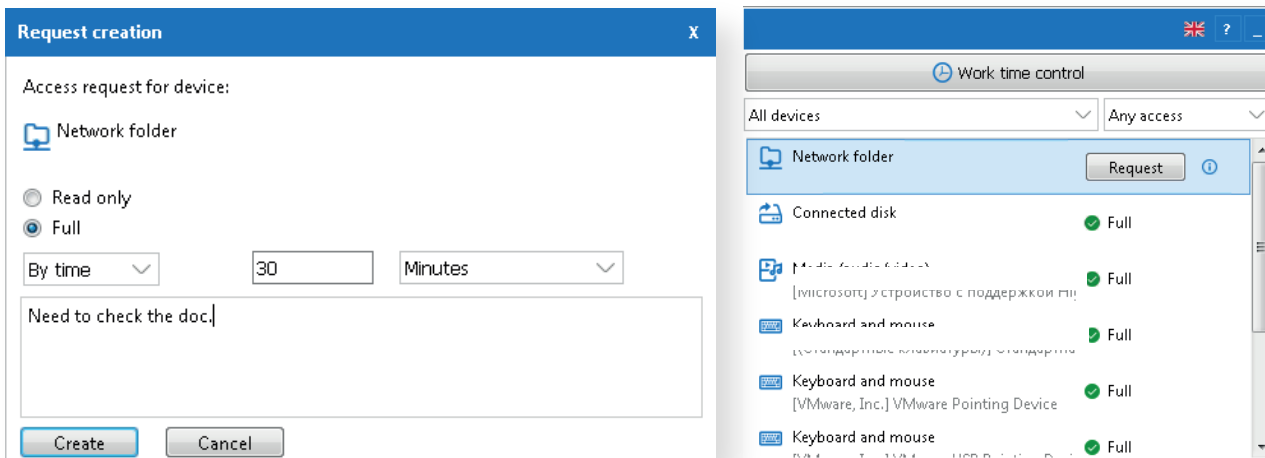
Request creation
x

Access request for device:

Network folder

Read only

Full

By time
30
Minutes

Need to check the doc.

Create
Cancel

?
_

Work time control

All devices
Any access

Network folder
Request

Connected disk
Full

Media (audio/video)
[Microsoft] Устройство с поддержкой Hi
Full

Keyboard and mouse
[(Стандартные клавиатуры)] Стандартна
Full

Keyboard and mouse
[VMware, Inc.] VMware Pointing Device
Full

Keyboard and mouse
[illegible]
Full